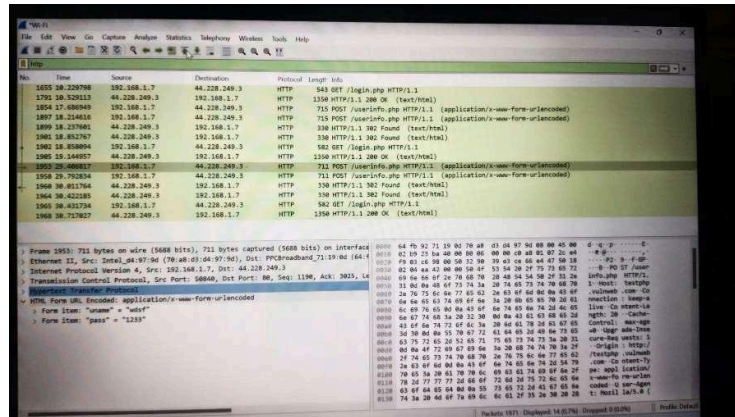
*Wi-Fi

File Edit View Go Capture Analyze Statistics Telephony Wireless Tools Help

http

| No. | Time | Source | Destination | Protocol | Length | Info |
|---|---|---|---|---|---|---|
| 1655 | 10.229798 | 192.168.1.7 | 44.228.249.3 | HTTP | 543 | GET /login.php HTTP/1.1 |
| 1791 | 10.529113 | 44.228.249.3 | 192.168.1.7 | HTTP | 1350 | HTTP/1.1 200 OK (text/html) |
| 1854 | 17.686949 | 192.168.1.7 | 44.228.249.3 | HTTP | 715 | POST /userinfo.php HTTP/1.1 (application/x-www-form-urlencoded) |
| 1897 | 18.214616 | 192.168.1.7 | 44.228.249.3 | HTTP | 715 | POST /userinfo.php HTTP/1.1 (application/x-www-form-urlencoded) |
| 1899 | 18.237601 | 44.228.249.3 | 192.168.1.7 | HTTP | 330 | HTTP/1.1 302 Found (text/html) |
| 1901 | 18.852767 | 44.228.249.3 | 192.168.1.7 | HTTP | 330 | HTTP/1.1 302 Found (text/html) |
| 1902 | 18.858094 | 192.168.1.7 | 44.228.249.3 | HTTP | 582 | GET /login.php HTTP/1.1 |
| 1905 | 19.144957 | 44.228.249.3 | 192.168.1.7 | HTTP | 1350 | HTTP/1.1 200 OK (text/html) |
| 1953 | 29.406817 | 192.168.1.7 | 44.228.249.3 | HTTP | 711 | POST /userinfo.php HTTP/1.1 (application/x-www-form-urlencoded) |
| 1958 | 29.792834 | 192.168.1.7 | 44.228.249.3 | HTTP | 711 | POST /userinfo.php HTTP/1.1 (application/x-www-form-urlencoded) |
| 1960 | 30.011764 | 44.228.249.3 | 192.168.1.7 | HTTP | 330 | HTTP/1.1 302 Found (text/html) |
| 1964 | 30.422185 | 44.228.249.3 | 192.168.1.7 | HTTP | 330 | HTTP/1.1 302 Found (text/html) |
| 1965 | 30.431734 | 192.168.1.7 | 44.228.249.3 | HTTP | 582 | GET /login.php HTTP/1.1 |
| 1968 | 30.717027 | 44.228.249.3 | 192.168.1.7 | HTTP | 1350 | HTTP/1.1 200 OK (text/html) |

Frame 1953: 711 bytes on wire (5688 bits), 711 bytes captured (5688 bits) on interface
Ethernet II, Src: Intel_d4:97:9d (70:a8:d3:d4:97:9d), Dst: PPCBroadband_71:19:0d (64:f
Internet Protocol Version 4, Src: 192.168.1.7, Dst: 44.228.249.3
Transmission Control Protocol, Src Port: 50040, Dst Port: 80, Seq: 1190, Ack: 3025, Le
Hypertext Transfer Protocol
HTML Form URL Encoded: application/x-www-form-urlencoded
> Form item: "uname" = "wdsf"
> Form item: "pass" = "1233"

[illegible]

Packets: 1971 · Displayed: 14 (0.7%) · Dropped: 0 (0.0%) | Profile: Default